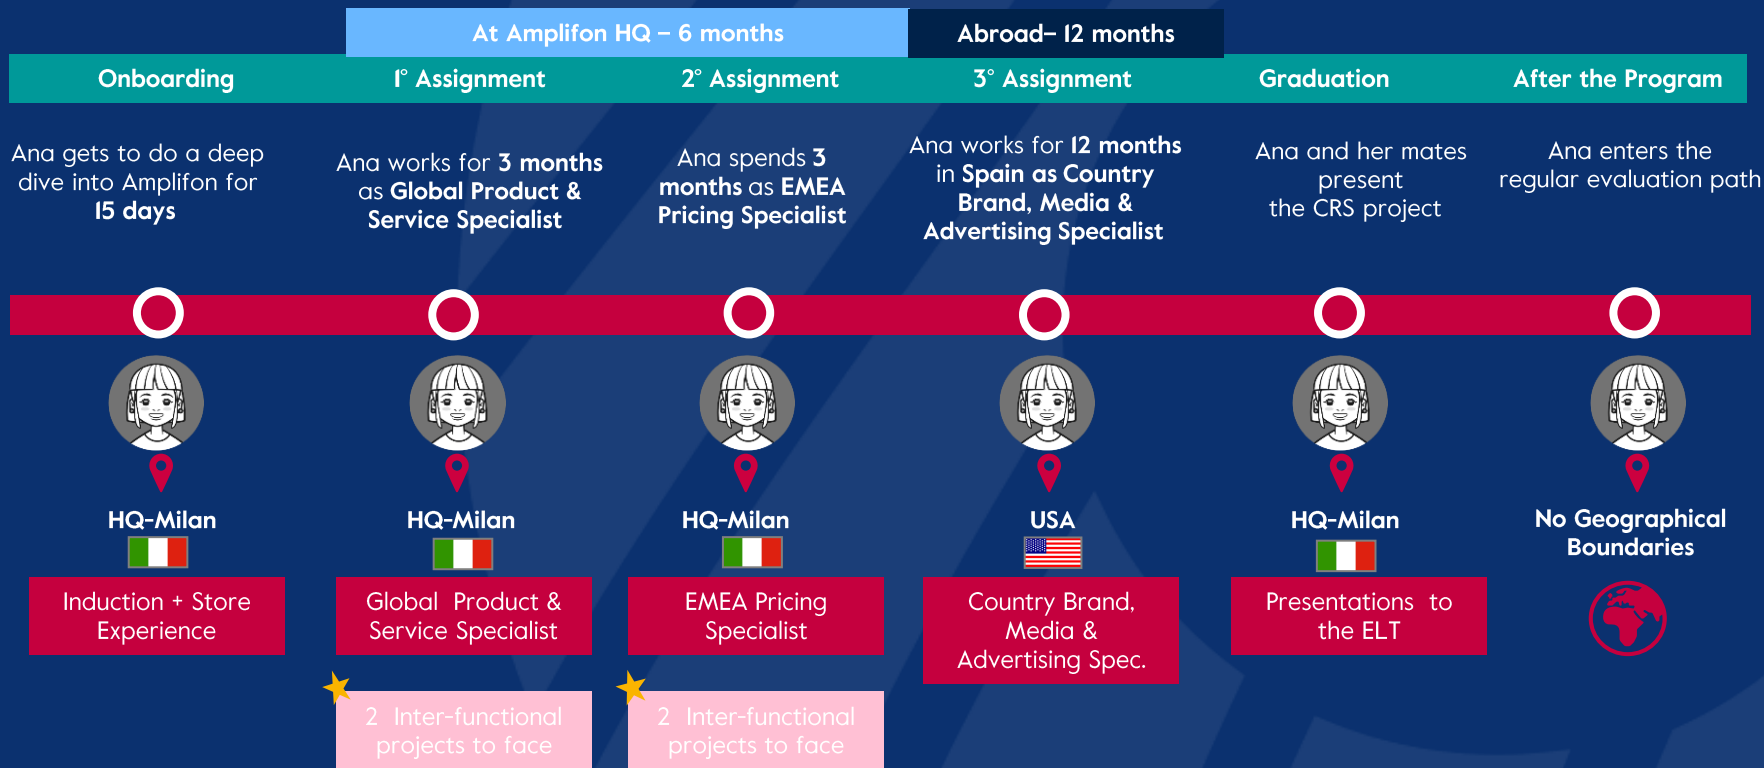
At Amplifon HQ – 6 months

Abroad– 12 months

Onboarding

1° Assignment

2° Assignment

3° Assignment

Graduation

After the Program

Ana gets to do a deep dive into Amplifon for 15 days

Ana works for 3 months as Global Product & Service Specialist

Ana spends 3 months as EMEA Pricing Specialist

Ana works for 12 months in Spain as Country Brand, Media & Advertising Specialist

Ana and her mates present the CRS project

Ana enters the regular evaluation path

HQ-Milan

HQ-Milan

HQ-Milan

USA

HQ-Milan

No Geographical Boundaries

Induction + Store Experience

Global Product & Service Specialist

EMEA Pricing Specialist

Country Brand, Media & Advertising Spec.

Presentations to the ELT

2 Inter-functional projects to face

2 Inter-functional projects to face